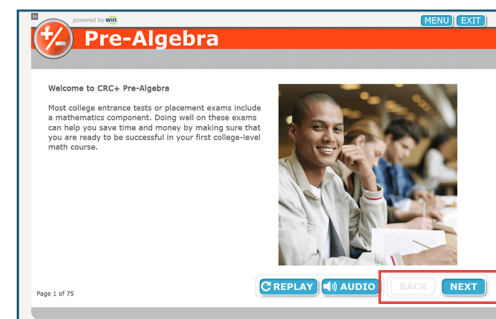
powered by win

MENU EXIT

+/-

Pre-Algebra

Welcome to CRC+ Pre-Algebra

Most college entrance tests or placement exams include a mathematics component. Doing well on these exams can help you save time and money by making sure that you are ready to be successful in your first college-level math course.

Page 1 of 75

REPLAY AUDIO BACK NEXT